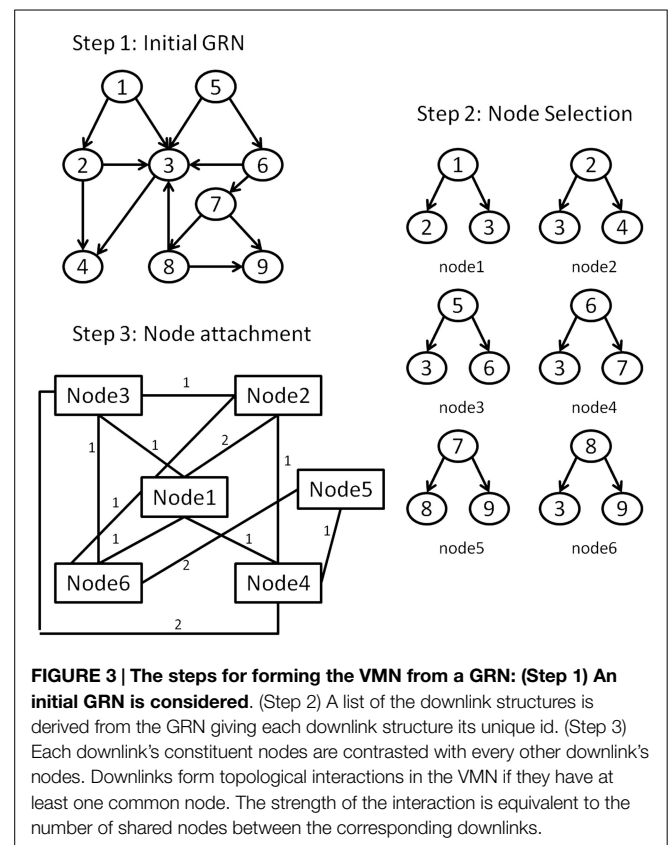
Step 1: Initial GRN

1 5 2 3 6 7 4 8 9

Step 2: Node Selection

1 2 3
node1

2 3 4
node2

5 3 6
node3

6 3 7
node4

7 8 9
node5

8 3 9
node6

Step 3: Node attachment

Node3 1 Node2
1 1 2 1
Node1 Node5
1 1 1 1 1
2
Node6 Node4
2

**FIGURE 3 | The steps for forming the VMN from a GRN: (Step 1) An initial GRN is considered**. (Step 2) A list of the downlink structures is derived from the GRN giving each downlink structure its unique id. (Step 3) Each downlink's constituent nodes are contrasted with every other downlink's nodes. Downlinks form topological interactions in the VMN if they have at least one common node. The strength of the interaction is equivalent to the number of shared nodes between the corresponding downlinks.